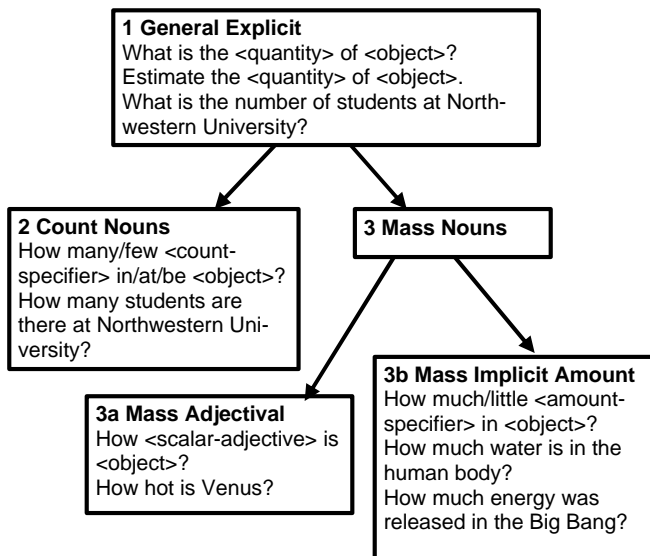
1 General Explicit
What is the <quantity> of <object>?
Estimate the <quantity> of <object>.
What is the number of students at Northwestern University?

2 Count Nouns
How many/few <count-specifier> in/at/be <object>?
How many students are there at Northwestern University?

3 Mass Nouns

3a Mass Adjectival
How <scalar-adjective> is <object>?
How hot is Venus?

3b Mass Implicit Amount
How much/little <amount-specifier> in <object>?
How much water is in the human body?
How much energy was released in the Big Bang?